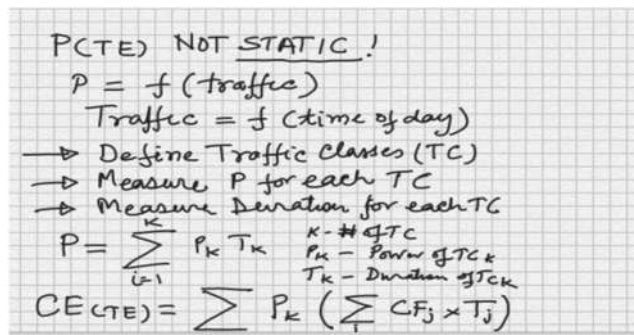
P(TE) NOT STATIC !

$P = f$ (traffic)

Traffic $= f$ (time of day)

→ Define Traffic Classes (TC)

→ Measure P for each TC

→ Measure Duration for each TC

$P = \sum_{i=1}^{K} P_K T_K$   K - # of TC, $P_K$ - Power of TC k, $T_K$ - Duration of TC k

$CE(TE) = \sum P_k \left( \sum_{j} CF_j \times T_j \right)$